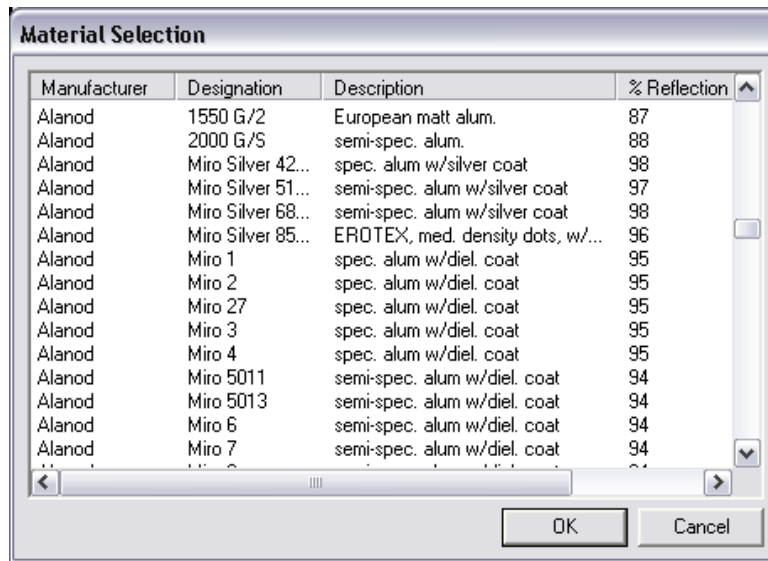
Material Selection

| Manufacturer | Designation | Description | % Reflection |
|---|---|---|---|
| Alanod | 1550 G/2 | European matt alum. | 87 |
| Alanod | 2000 G/S | semi-spec. alum. | 88 |
| Alanod | Miro Silver 42... | spec. alum w/silver coat | 98 |
| Alanod | Miro Silver 51... | semi-spec. alum w/silver coat | 97 |
| Alanod | Miro Silver 68... | semi-spec. alum w/silver coat | 98 |
| Alanod | Miro Silver 85... | EROTEX, med. density dots, w/... | 96 |
| Alanod | Miro 1 | spec. alum w/diel. coat | 95 |
| Alanod | Miro 2 | spec. alum w/diel. coat | 95 |
| Alanod | Miro 27 | spec. alum w/diel. coat | 95 |
| Alanod | Miro 3 | spec. alum w/diel. coat | 95 |
| Alanod | Miro 4 | spec. alum w/diel. coat | 95 |
| Alanod | Miro 5011 | semi-spec. alum w/diel. coat | 94 |
| Alanod | Miro 5013 | semi-spec. alum w/diel. coat | 94 |
| Alanod | Miro 6 | semi-spec. alum w/diel. coat | 94 |
| Alanod | Miro 7 | semi-spec. alum w/diel. coat | 94 |
| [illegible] | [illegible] | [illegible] | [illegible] |

OK Cancel